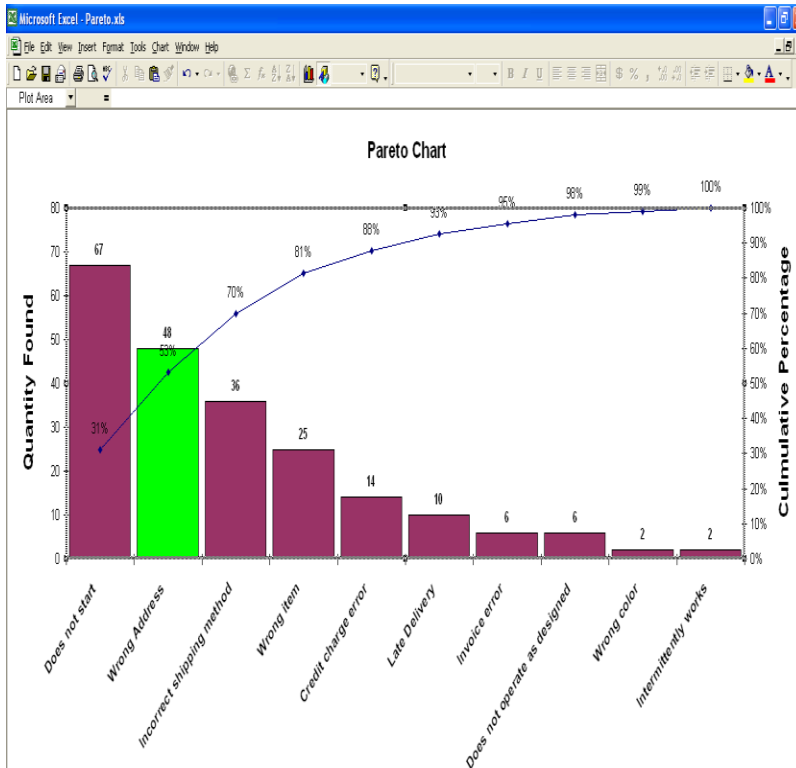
Microsoft Excel - Pareto.xls

File Edit View Insert Format Tools Chart Window Help

Plot Area

Pareto Chart

Quantity Found

Culmulative Percentage

80
70
60
50
40
30
20
10
0

100%
90%
80%
70%
60%
50%
40%
30%
20%
10%
0%

67
48
36
25
14
10
6
6
2
2

31%
53%
70%
81%
88%
93%
95%
98%
99%
100%

Does not start
Wrong Address
Incorrect shipping method
Wrong item
Credit charge error
Late Delivery
Invoice error
Does not operate as designed
Wrong color
Intermittently works